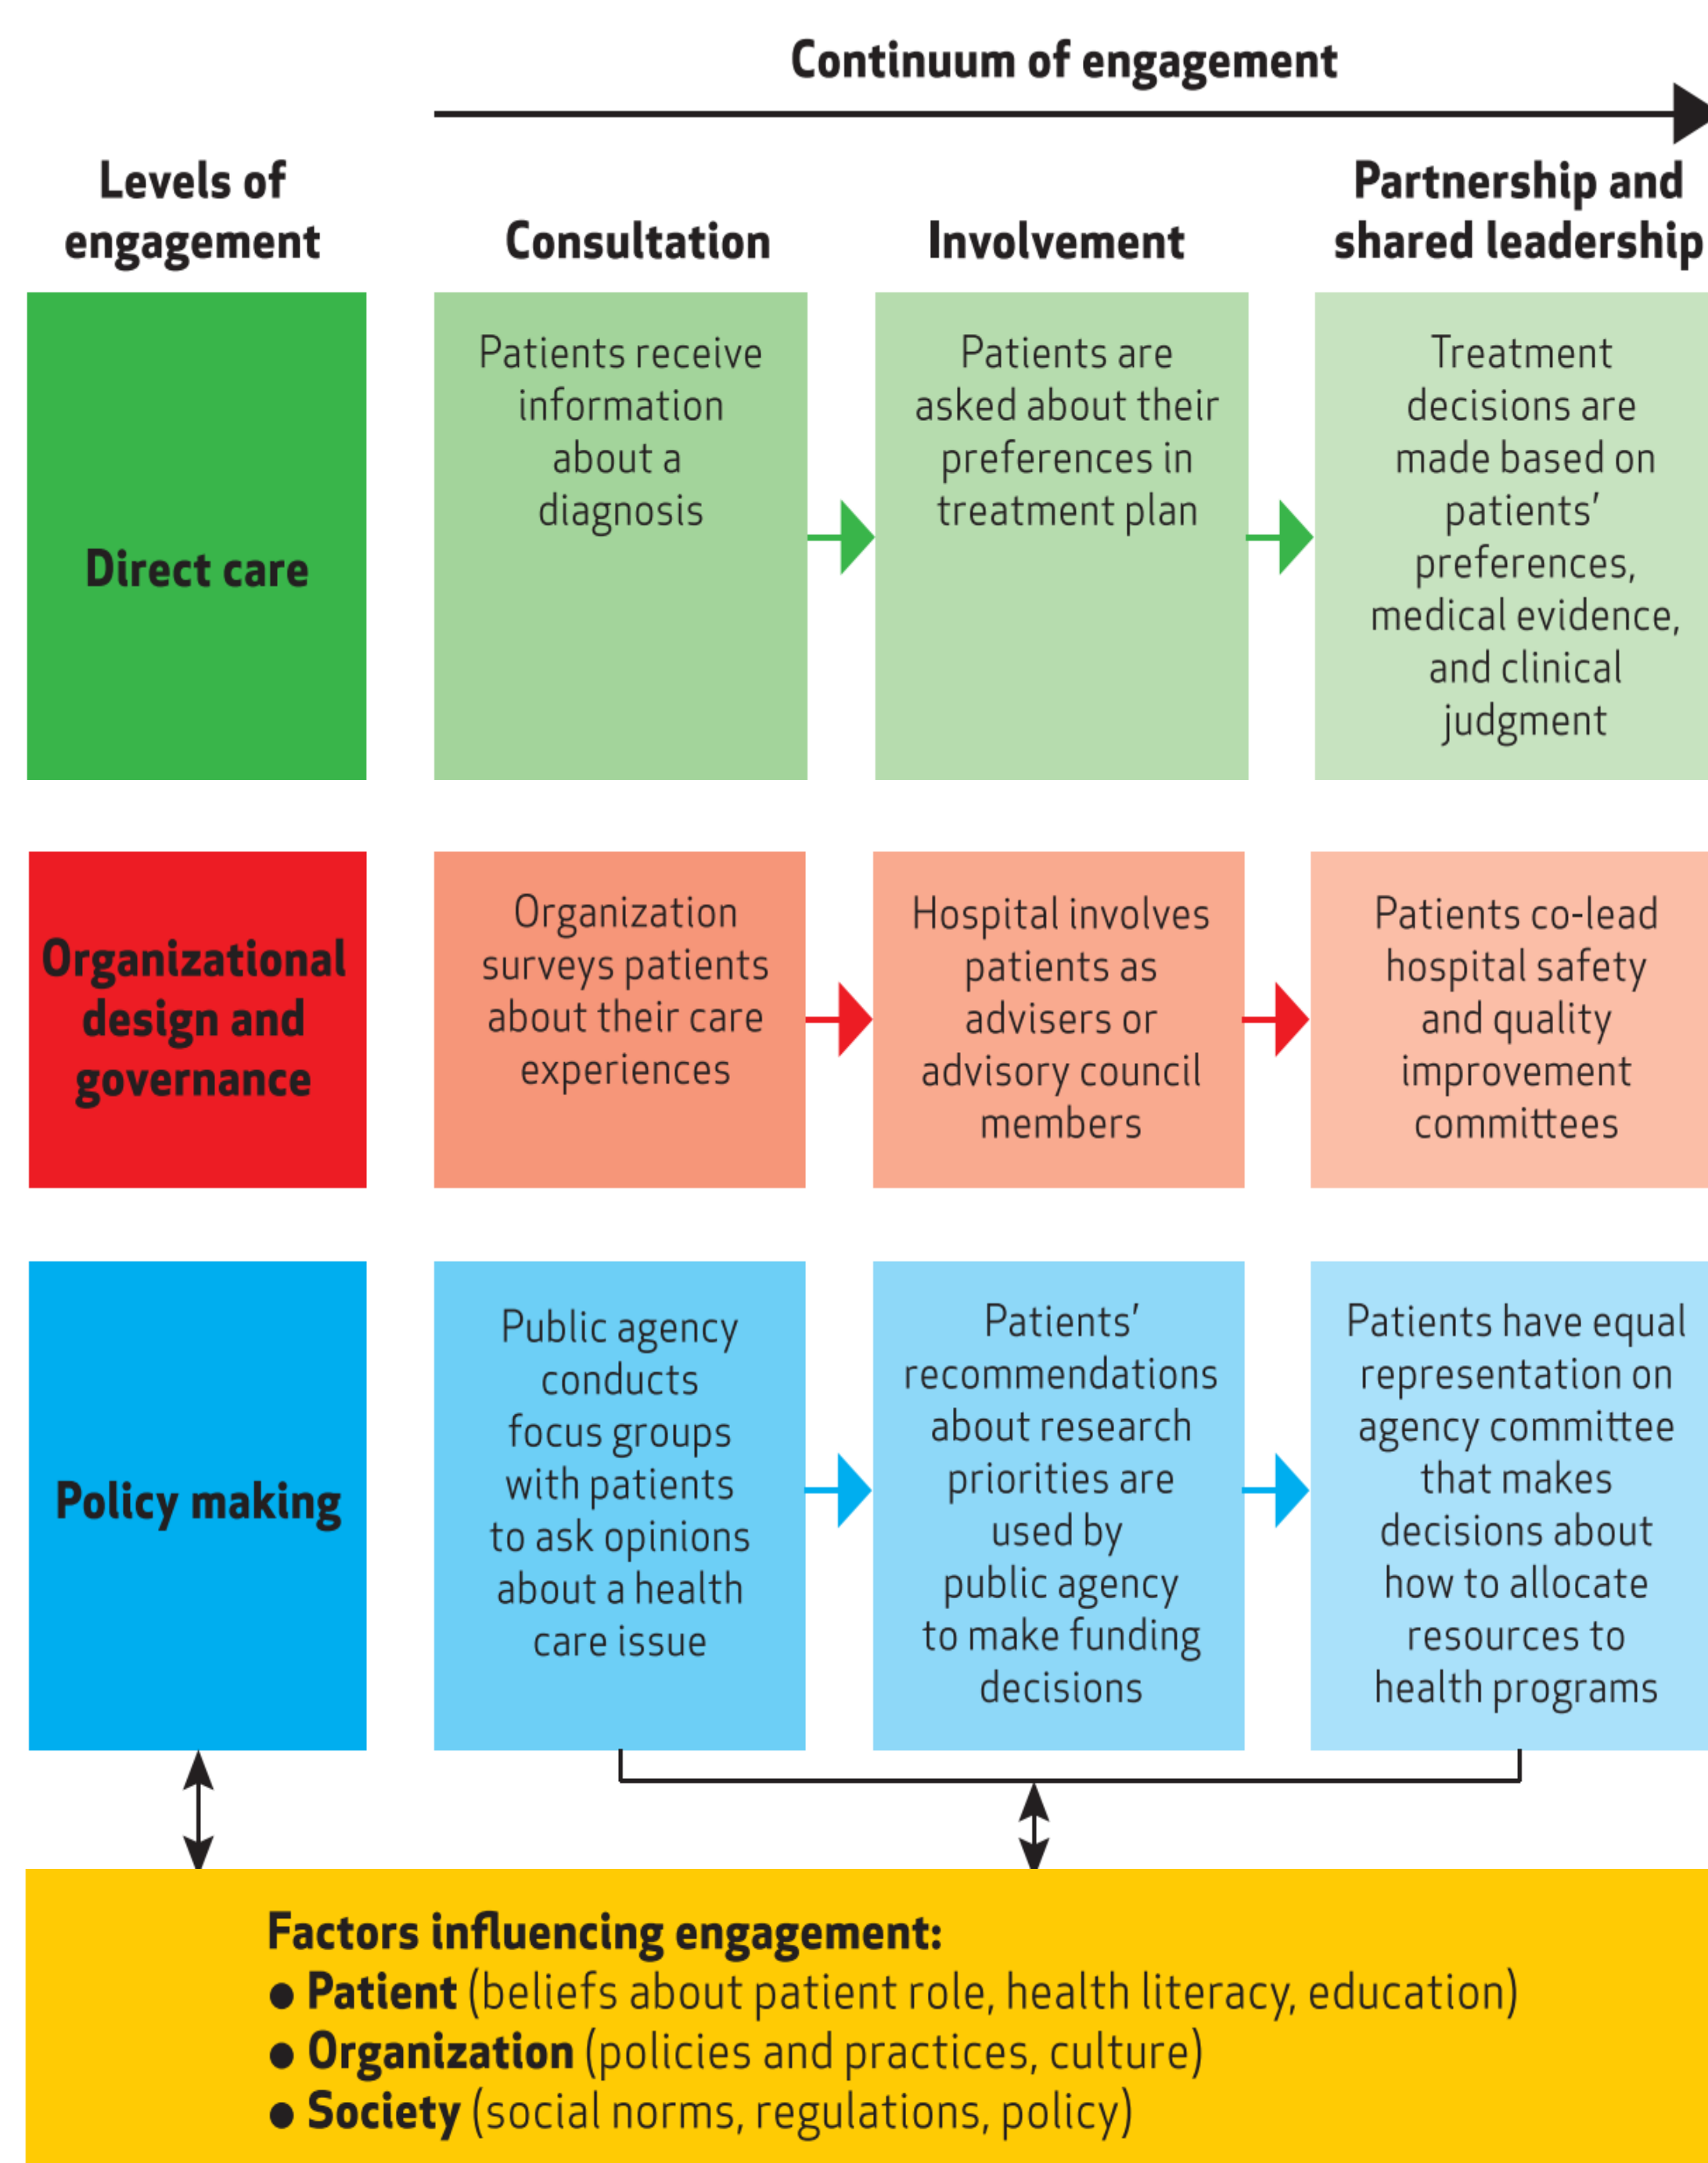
Continuum of engagement

| Levels of engagement | Consultation | Involvement | Partnership and shared leadership |
|---|---|---|---|
| Direct care | Patients receive information about a diagnosis | Patients are asked about their preferences in treatment plan | Treatment decisions are made based on patients' preferences, medical evidence, and clinical judgment |
| Organizational design and governance | Organization surveys patients about their care experiences | Hospital involves patients as advisers or advisory council members | Patients co-lead hospital safety and quality improvement committees |
| Policy making | Public agency conducts focus groups with patients to ask opinions about a health care issue | Patients' recommendations about research priorities are used by public agency to make funding decisions | Patients have equal representation on agency committee that makes decisions about how to allocate resources to health programs |

Factors influencing engagement:
● Patient (beliefs about patient role, health literacy, education)
● Organization (policies and practices, culture)
● Society (social norms, regulations, policy)